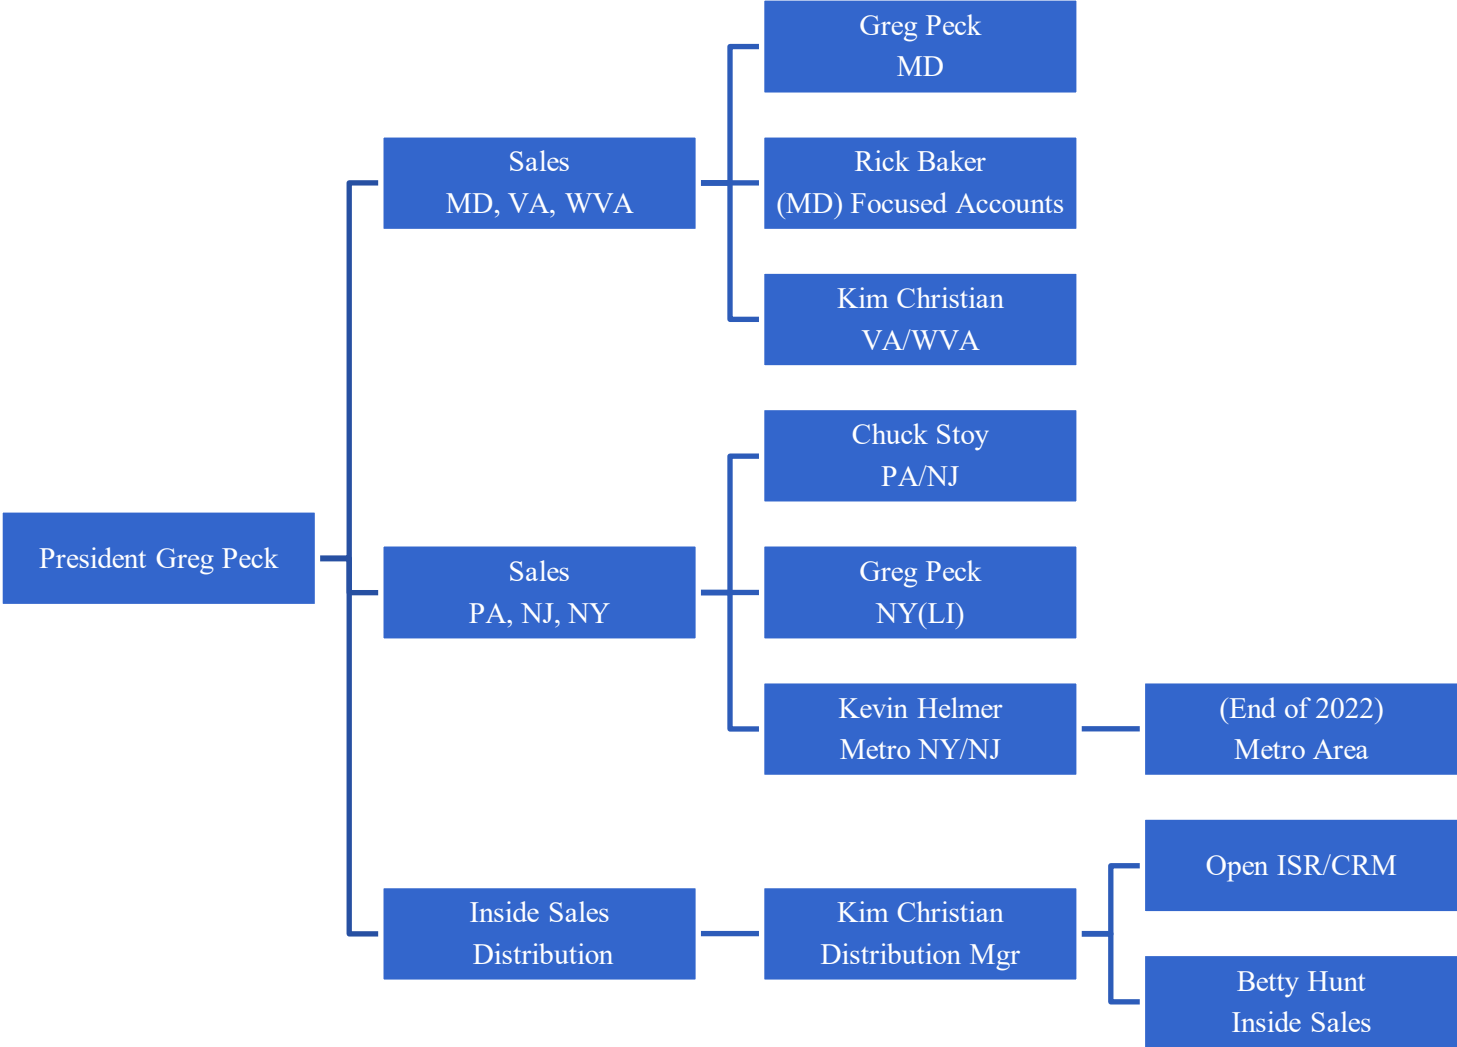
President Greg Peck

Sales
MD, VA, WVA

Greg Peck
MD

Rick Baker
(MD) Focused Accounts

Kim Christian
VA/WVA

Sales
PA, NJ, NY

Chuck Stoy
PA/NJ

Greg Peck
NY(LI)

Kevin Helmer
Metro NY/NJ

(End of 2022)
Metro Area

Inside Sales
Distribution

Kim Christian
Distribution Mgr

Open ISR/CRM

Betty Hunt
Inside Sales